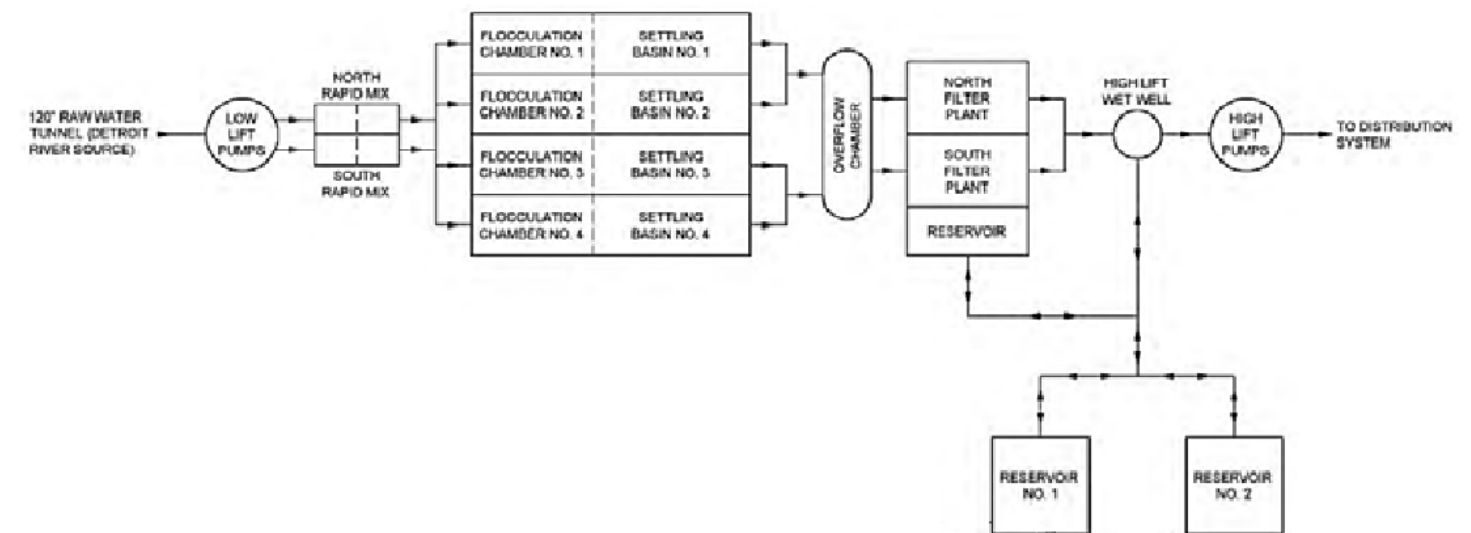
120" RAW WATER TUNNEL (DETROIT RIVER SOURCE)

LOW LIFT PUMPS

NORTH RAPID MIX

SOUTH RAPID MIX

FLOCCULATION CHAMBER NO. 1

SETTLING BASIN NO. 1

FLOCCULATION CHAMBER NO. 2

SETTLING BASIN NO. 2

FLOCCULATION CHAMBER NO. 3

SETTLING BASIN NO. 3

FLOCCULATION CHAMBER NO. 4

SETTLING BASIN NO. 4

OVERFLOW CHAMBER

NORTH FILTER PLANT

SOUTH FILTER PLANT

RESERVOIR

HIGH LIFT WET WELL

HIGH LIFT PUMPS

TO DISTRIBUTION SYSTEM

RESERVOIR NO. 1

RESERVOIR NO. 2